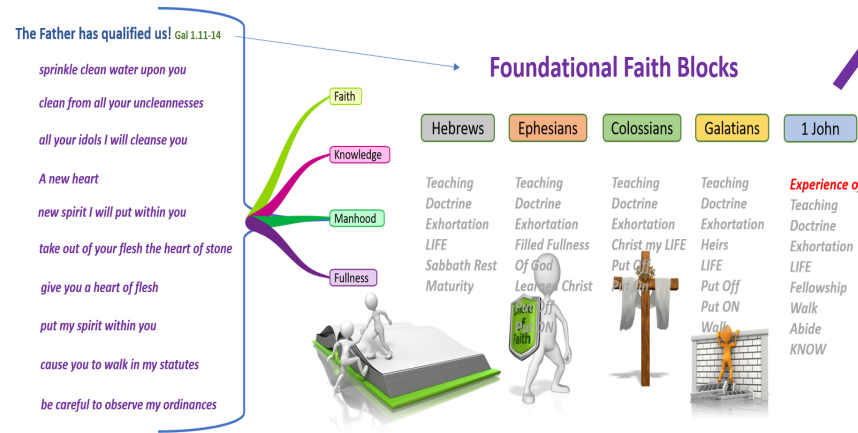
The Father has qualified us! Gal 1.11-14

sprinkle clean water upon you

clean from all your uncleannesses

all your idols I will cleanse you

A new heart

new spirit I will put within you

take out of your flesh the heart of stone

give you a heart of flesh

put my spirit within you

cause you to walk in my statutes

be careful to observe my ordinances

Faith

Knowledge

Manhood

Fullness

Foundational Faith Blocks

| Hebrews | Ephesians | Colossians | Galatians | 1 John |
|---|---|---|---|---|
| Teaching | Teaching | Teaching | Teaching | Experience o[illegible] |
| Doctrine | Doctrine | Doctrine | Doctrine | Teaching |
| Exhortation | Exhortation | Exhortation | Exhortation | Doctrine |
| LIFE | Filled Fullness | Christ my LIFE | Heirs | Exhortation |
| Sabbath Rest | Of God | Put O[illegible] | LIFE | LIFE |
| Maturity | Learn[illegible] Christ | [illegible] | Put Off | Fellowship |
| | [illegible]ff | | Put ON | Walk |
| | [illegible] ON | | Walk | Abide |
| | | | | KNOW |

Faith